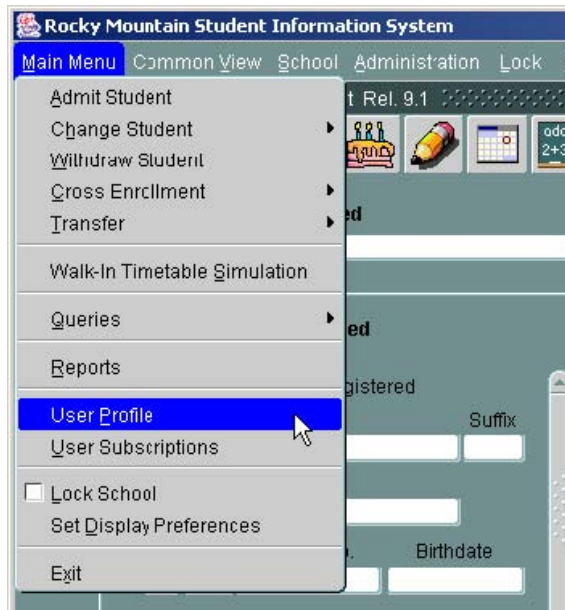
Rocky Mountain Student Information System

Main Menu Common View School Administration Lock

Admit Student
Change Student
Withdraw Student
Cross Enrollment
Transfer

Walk-In Timetable Simulation

Queries

Reports

User Profile
User Subscriptions

Lock School
Set Display Preferences

Exit

t Rel. 9.1

ed

ed

gistered

Suffix

Birthdate